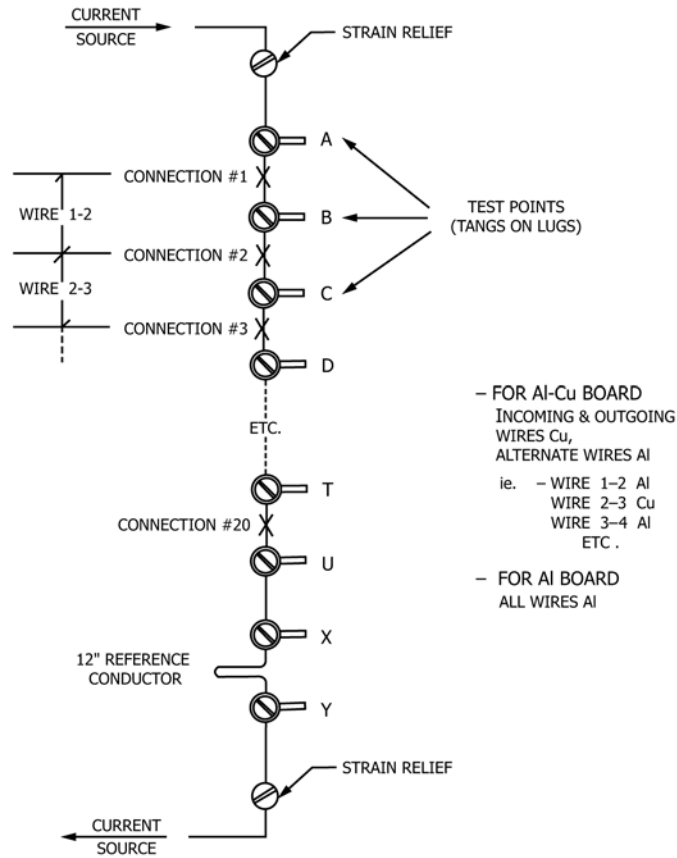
CURRENT SOURCE

STRAIN RELIEF

A

CONNECTION #1

WIRE 1-2

B

TEST POINTS (TANGS ON LUGS)

CONNECTION #2

WIRE 2-3

C

CONNECTION #3

D

ETC.

– FOR Al-Cu BOARD
INCOMING & OUTGOING WIRES Cu, ALTERNATE WIRES Al
ie. – WIRE 1–2 Al
WIRE 2–3 Cu
WIRE 3–4 Al
ETC .

– FOR Al BOARD
ALL WIRES Al

T

CONNECTION #20

U

X

12" REFERENCE CONDUCTOR

Y

STRAIN RELIEF

CURRENT SOURCE